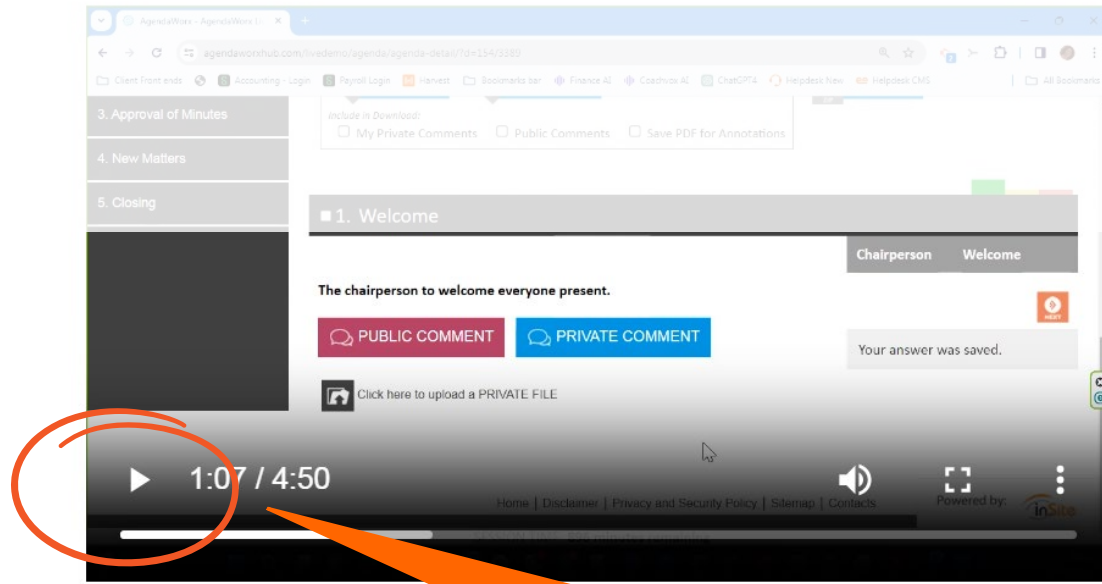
AgendaWorx - AgendaWorx Li ×

agendaworxhub.com/livedemo/agenda/agenda-detail/?id=164/3389

Client Front ends  Accounting - Login  Payroll Login  Harvest  Bookmarks bar  Finance AI  Coachrox AI  ChatGPT4  Helpdesk New  Helpdesk CMS  All Bookmarks

3. Approval of Minutes

4. New Matters

5. Closing

Include in Download:
My Private Comments  Public Comments  Save PDF for Annotations

1. Welcome

Chairperson  Welcome

The chairperson to welcome everyone present.

NEXT

PUBLIC COMMENT  PRIVATE COMMENT

Your answer was saved.

Click here to upload a PRIVATE FILE

1:07 / 4:50

Home | Disclaimer | Privacy and Security Policy | Sitemap | Contacts

Powered by: inSite